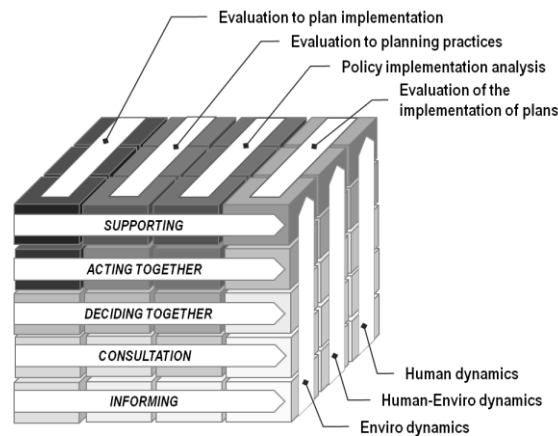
Evaluation to plan implementation

Evaluation to planning practices

Policy implementation analysis

Evaluation of the implementation of plans

SUPPORTING

ACTING TOGETHER

DECIDING TOGETHER

CONSULTATION

INFORMING

Human dynamics

Human-Enviro dynamics

Enviro dynamics